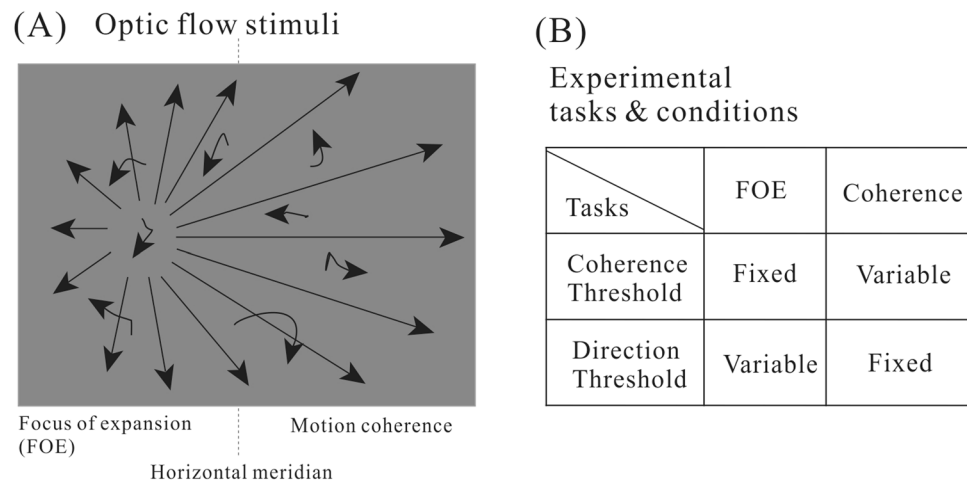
(A) Optic flow stimuli

Focus of expansion (FOE)

Horizontal meridian

Motion coherence

(B)

Experimental tasks & conditions

| Tasks | FOE | Coherence |
|---|---|---|
| Coherence Threshold | Fixed | Variable |
| Direction Threshold | Variable | Fixed |